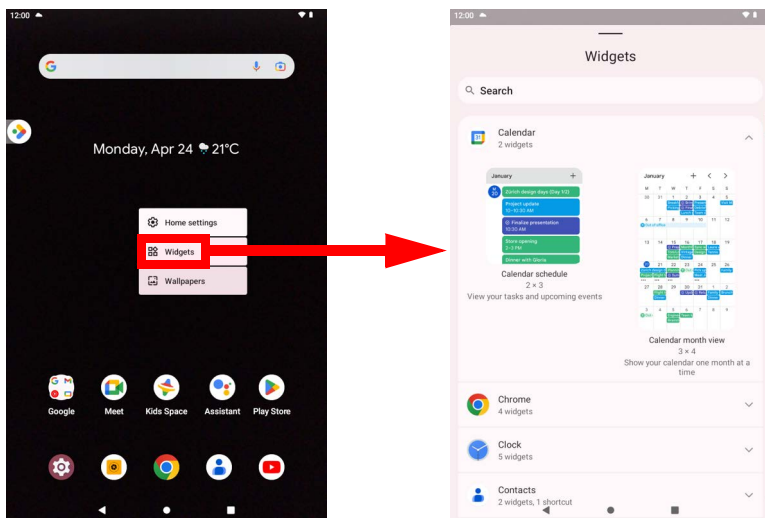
12:00

Monday, Apr 24 21°C

Home settings

Widgets

Wallpapers

Google

Meet

Kids Space

Assistant

Play Store

12:00

Widgets

Search

Calendar
2 widgets

January

Zurich design days (Day 1/2)

Project update
10–10:30 AM

Finalize presentation
10:30 AM

Store opening
2–3 PM

Dinner with Gloria

Calendar schedule
2 × 3
View your tasks and upcoming events

January

Calendar month view
3 × 4
Show your calendar one month at a time

Chrome
4 widgets

Clock
5 widgets

Contacts
2 widgets, 1 shortcut